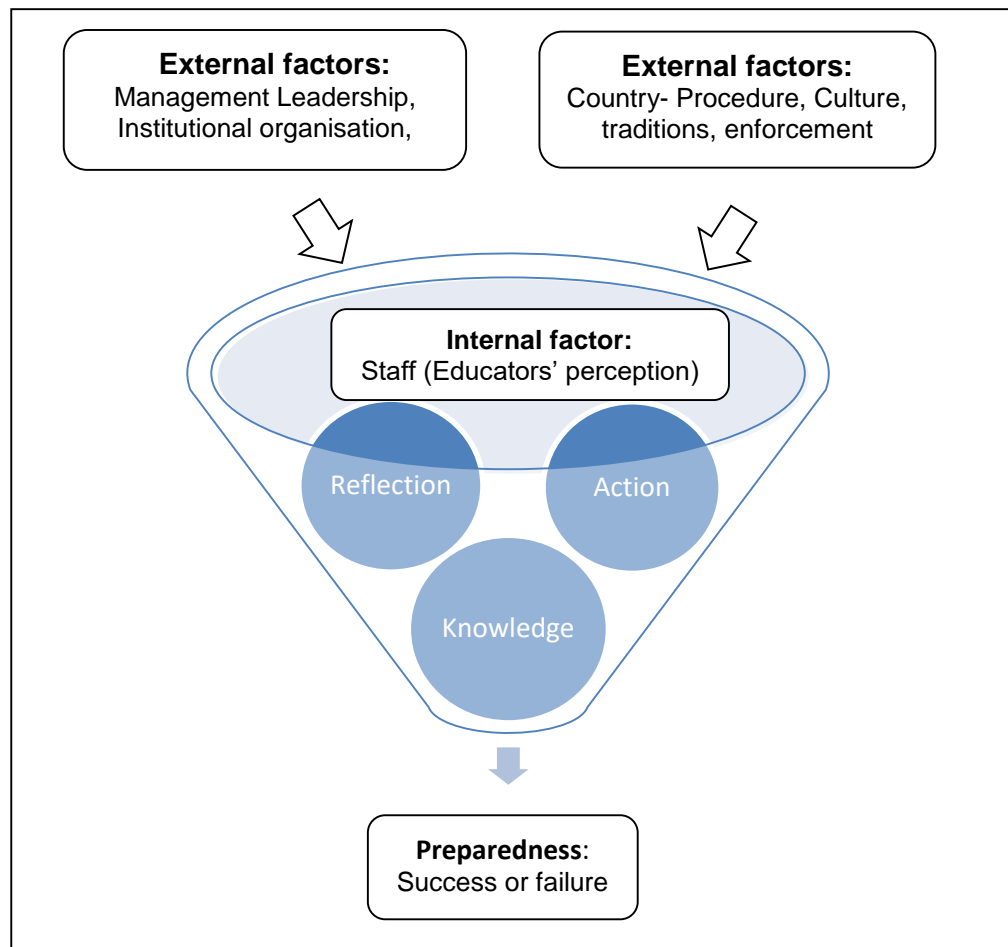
External factors:
Management Leadership, Institutional organisation,

External factors:
Country- Procedure, Culture, traditions, enforcement

Internal factor:
Staff (Educators' perception)

Reflection

Action

Knowledge

Preparedness:
Success or failure